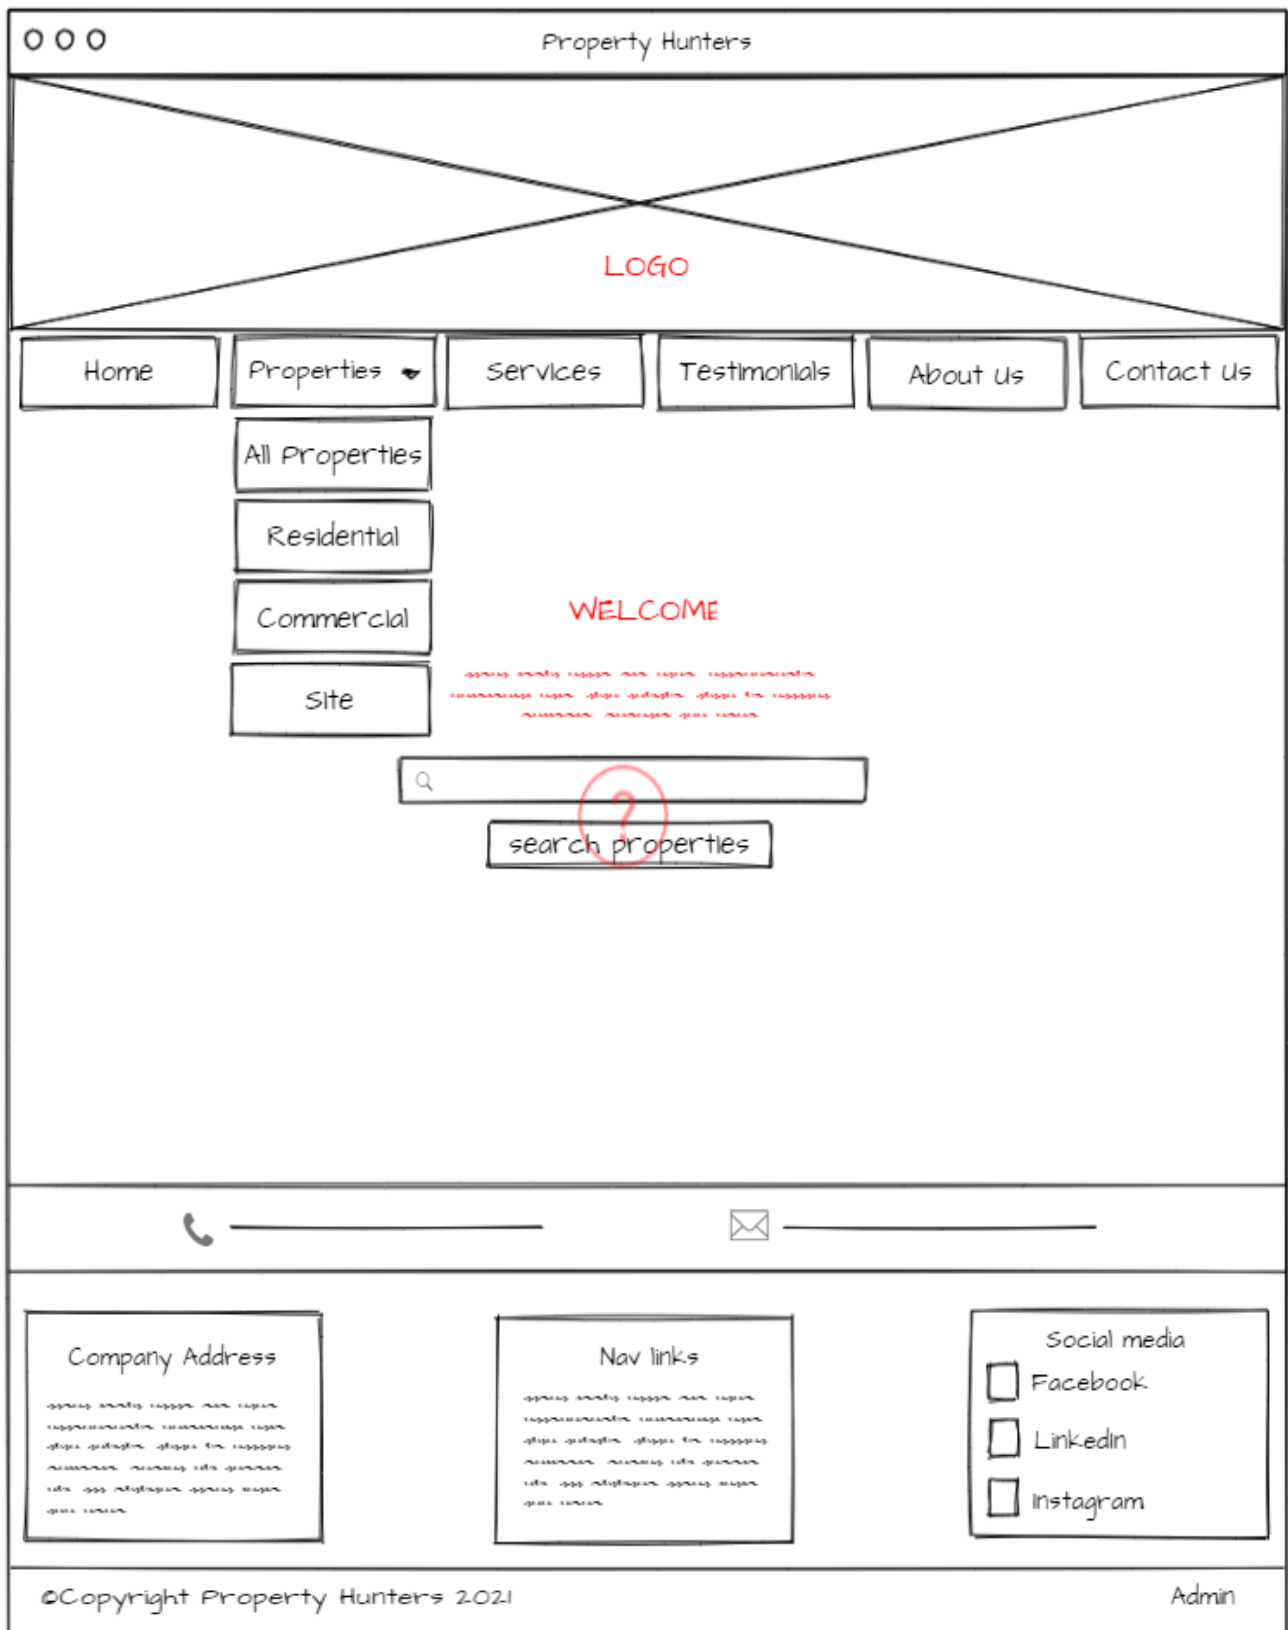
Property Hunters

LOGO

Home

Properties

Services

Testimonials

About us

Contact us

All Properties

Residential

Commercial

Site

WELCOME

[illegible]

search properties

Company Address

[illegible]

Nav links

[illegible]

Social media

Facebook

LinkedIn

Instagram

©Copyright Property Hunters 2021

Admin